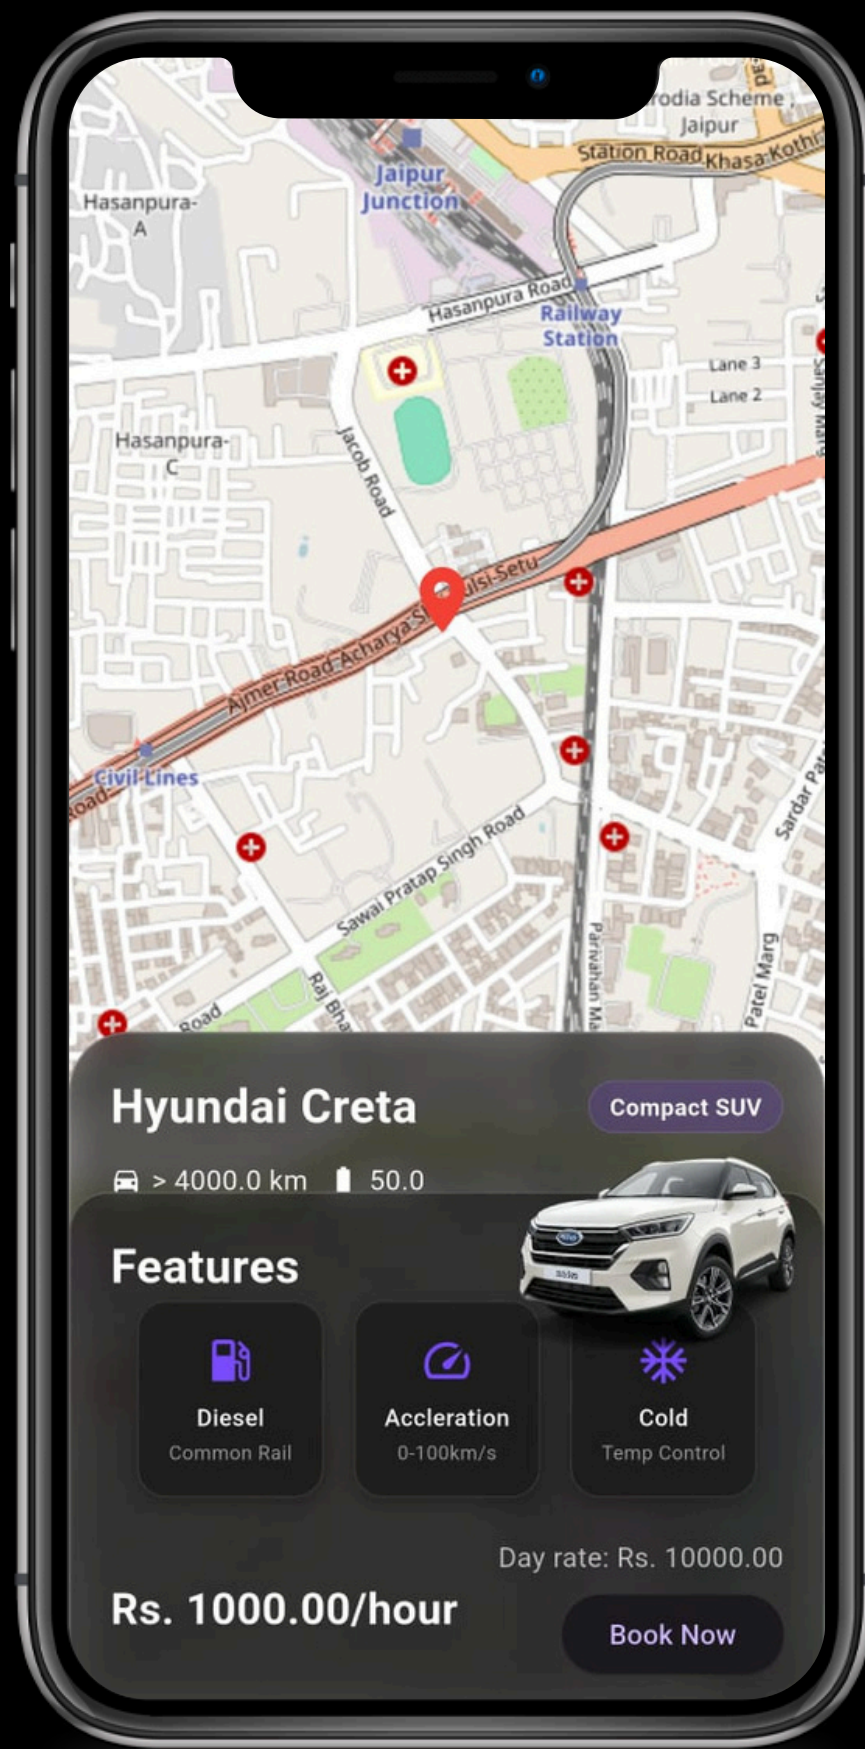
rodia Scheme, Jaipur

Station Road Khasa Kothi

Jaipur Junction

Hasanpura-A

Hasanpura Road

Railway Station

Lane 3

Lane 2

Hasanpura-C

Jacob Road

Tulsi Setu

Ajmer Road Acharya S

Civil Lines

Road

Sawai Pratap Singh Road

Raj Bha

Road

Parivahan Ma

Patel Marg

Sardar Pa

Sanjay Marg

Hyundai Creta

Compact SUV

> 4000.0 km 50.0

Features

Diesel
Common Rail

Accleration
0-100km/s

Cold
Temp Control

Day rate: Rs. 10000.00

Rs. 1000.00/hour

Book Now